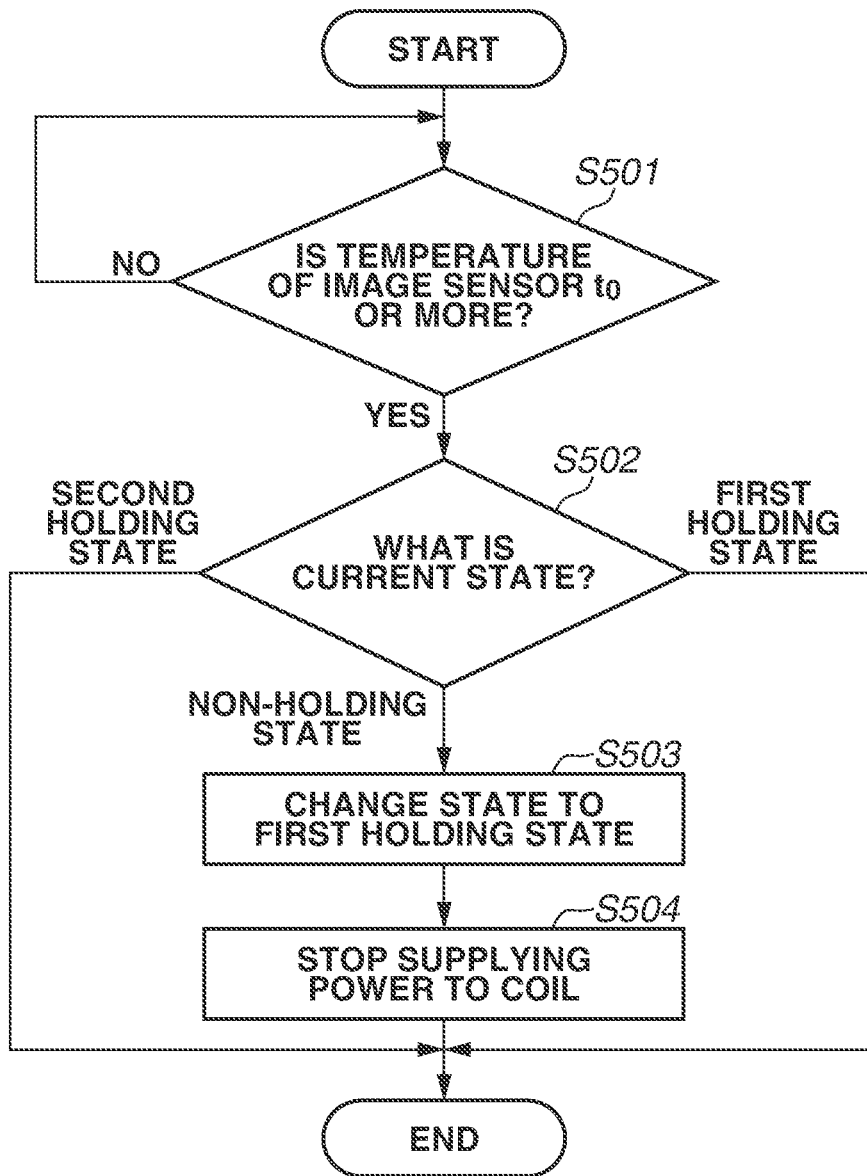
START

S501

NO

IS TEMPERATURE OF IMAGE SENSOR $t_0$ OR MORE?

YES

S502

SECOND HOLDING STATE

WHAT IS CURRENT STATE?

FIRST HOLDING STATE

NON-HOLDING STATE

S503

CHANGE STATE TO FIRST HOLDING STATE

S504

STOP SUPPLYING POWER TO COIL

END